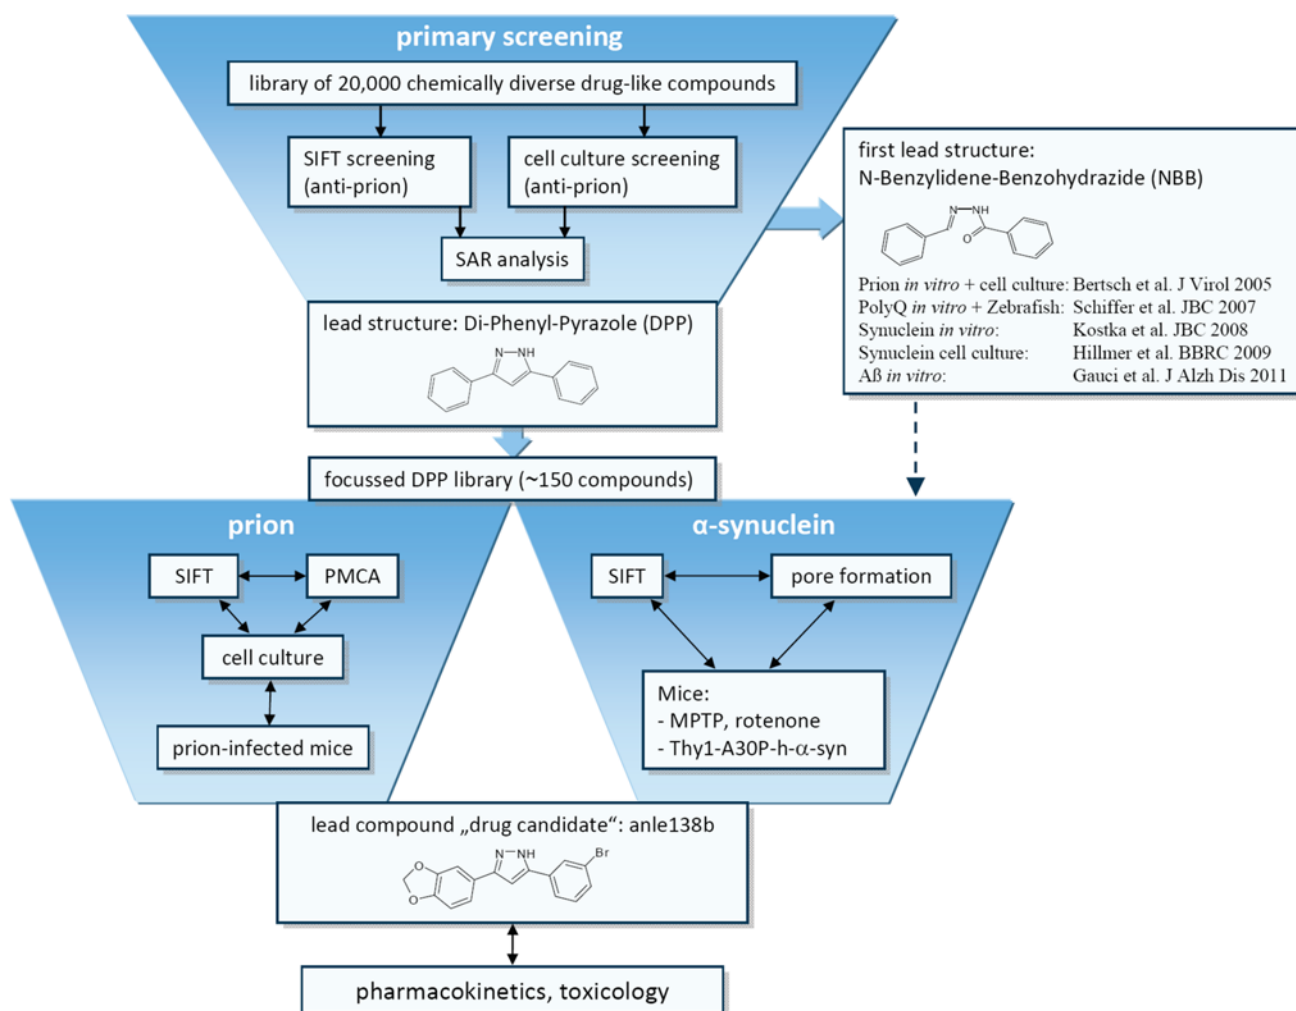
primary screening

library of 20,000 chemically diverse drug-like compounds

SIFT screening (anti-prion)

cell culture screening (anti-prion)

SAR analysis

first lead structure:
N-Benzylidene-Benzohydrazide (NBB)

N–NH
O

| | |
|---|---|
| Prion *in vitro* + cell culture: | Bertsch et al. J Virol 2005 |
| PolyQ *in vitro* + Zebrafish: | Schiffer et al. JBC 2007 |
| Synuclein *in vitro*: | Kostka et al. JBC 2008 |
| Synuclein cell culture: | Hillmer et al. BBRC 2009 |
| Aß *in vitro*: | Gauci et al. J Alzh Dis 2011 |

lead structure: Di-Phenyl-Pyrazole (DPP)

N–NH

focussed DPP library (~150 compounds)

prion

SIFT

PMCA

cell culture

prion-infected mice

α-synuclein

SIFT

pore formation

Mice:
- MPTP, rotenone
- Thy1-A30P-h-α-syn

lead compound „drug candidate“: anle138b

N–NH
Br

pharmacokinetics, toxicology